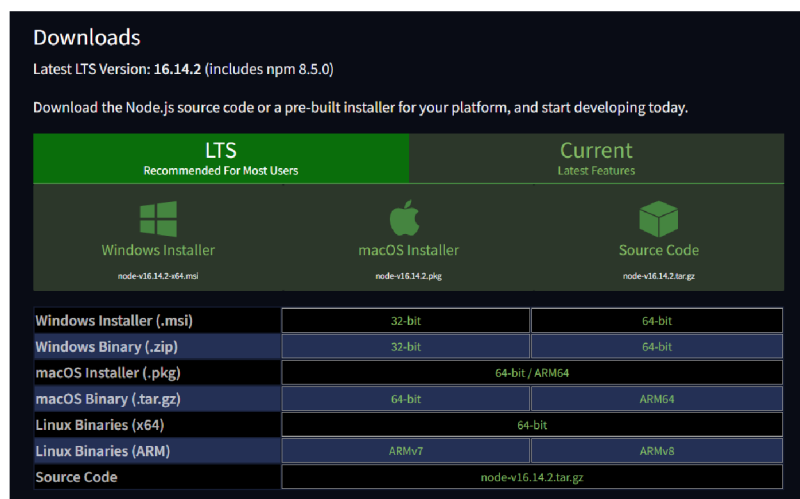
Downloads

Latest LTS Version: 16.14.2 (includes npm 8.5.0)

Download the Node.js source code or a pre-built installer for your platform, and start developing today.

LTS
Recommended For Most Users

Current
Latest Features

Windows Installer
node-v16.14.2-x64.msi

macOS Installer
node-v16.14.2.pkg

Source Code
node-v16.14.2.tar.gz

| Windows Installer (.msi) | 32-bit | 64-bit |
|---|---|---|
| Windows Binary (.zip) | 32-bit | 64-bit |
| macOS Installer (.pkg) | 64-bit / ARM64 | |
| macOS Binary (.tar.gz) | 64-bit | ARM64 |
| Linux Binaries (x64) | 64-bit | |
| Linux Binaries (ARM) | ARMv7 | ARMv8 |
| Source Code | node-v16.14.2.tar.gz | |